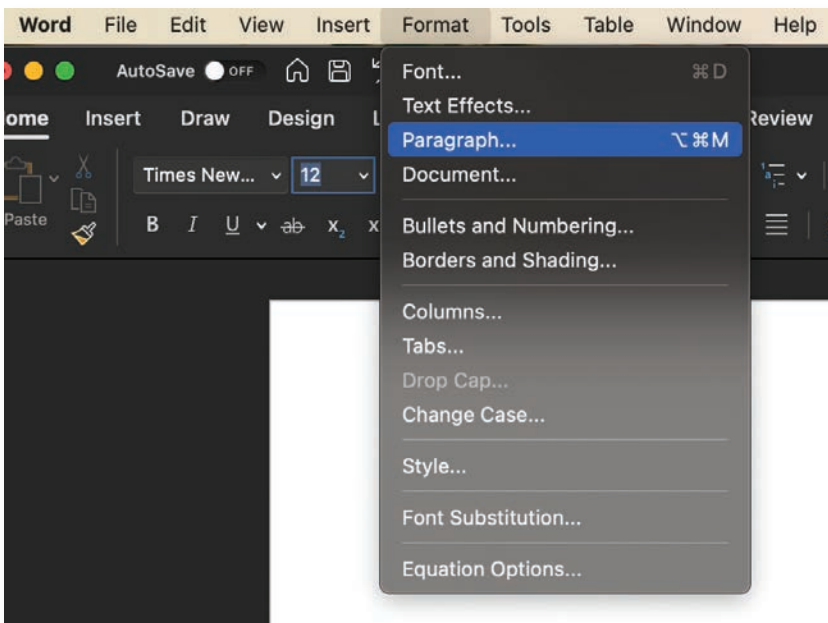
Word File Edit View Insert Format Tools Table Window Help

AutoSave OFF

ome Insert Draw Design L

Review

Paste

Times New... 12

B I U ab $x_2$ x

Font... ⌘D
Text Effects...
Paragraph... ⌥⌘M
Document...

Bullets and Numbering...
Borders and Shading...

Columns...
Tabs...
Drop Cap...
Change Case...

Style...

Font Substitution...

Equation Options...